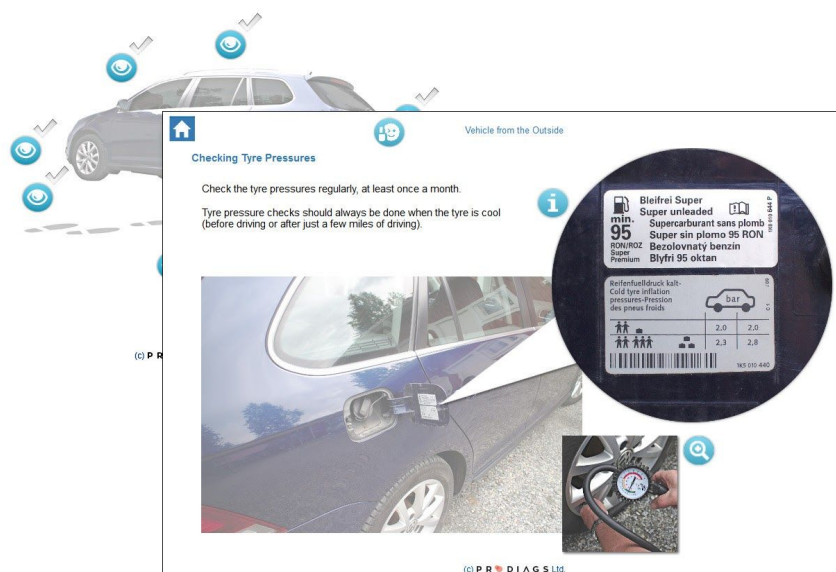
Vehicle from the Outside

Checking Tyre Pressures

Check the tyre pressures regularly, at least once a month.

Tyre pressure checks should always be done when the tyre is cool (before driving or after just a few miles of driving).

min. 95 RON/ROZ Super Premium

Bleifrei Super
Super unleaded
Supercarburant sans plomb
Super sin plomo 95 RON
Bezolovnatý benzín
Blyfri 95 oktan

Reifenfuelldruck kalt-
Cold tyre inflation
pressures-Pression
des pneus froids

bar

| | | 2,0 | 2,0 |
|---|---|---|---|
| | | 2,3 | 2,8 |

1K5 010 440

(c) P R

(c) P R O D I A G S Ltd.